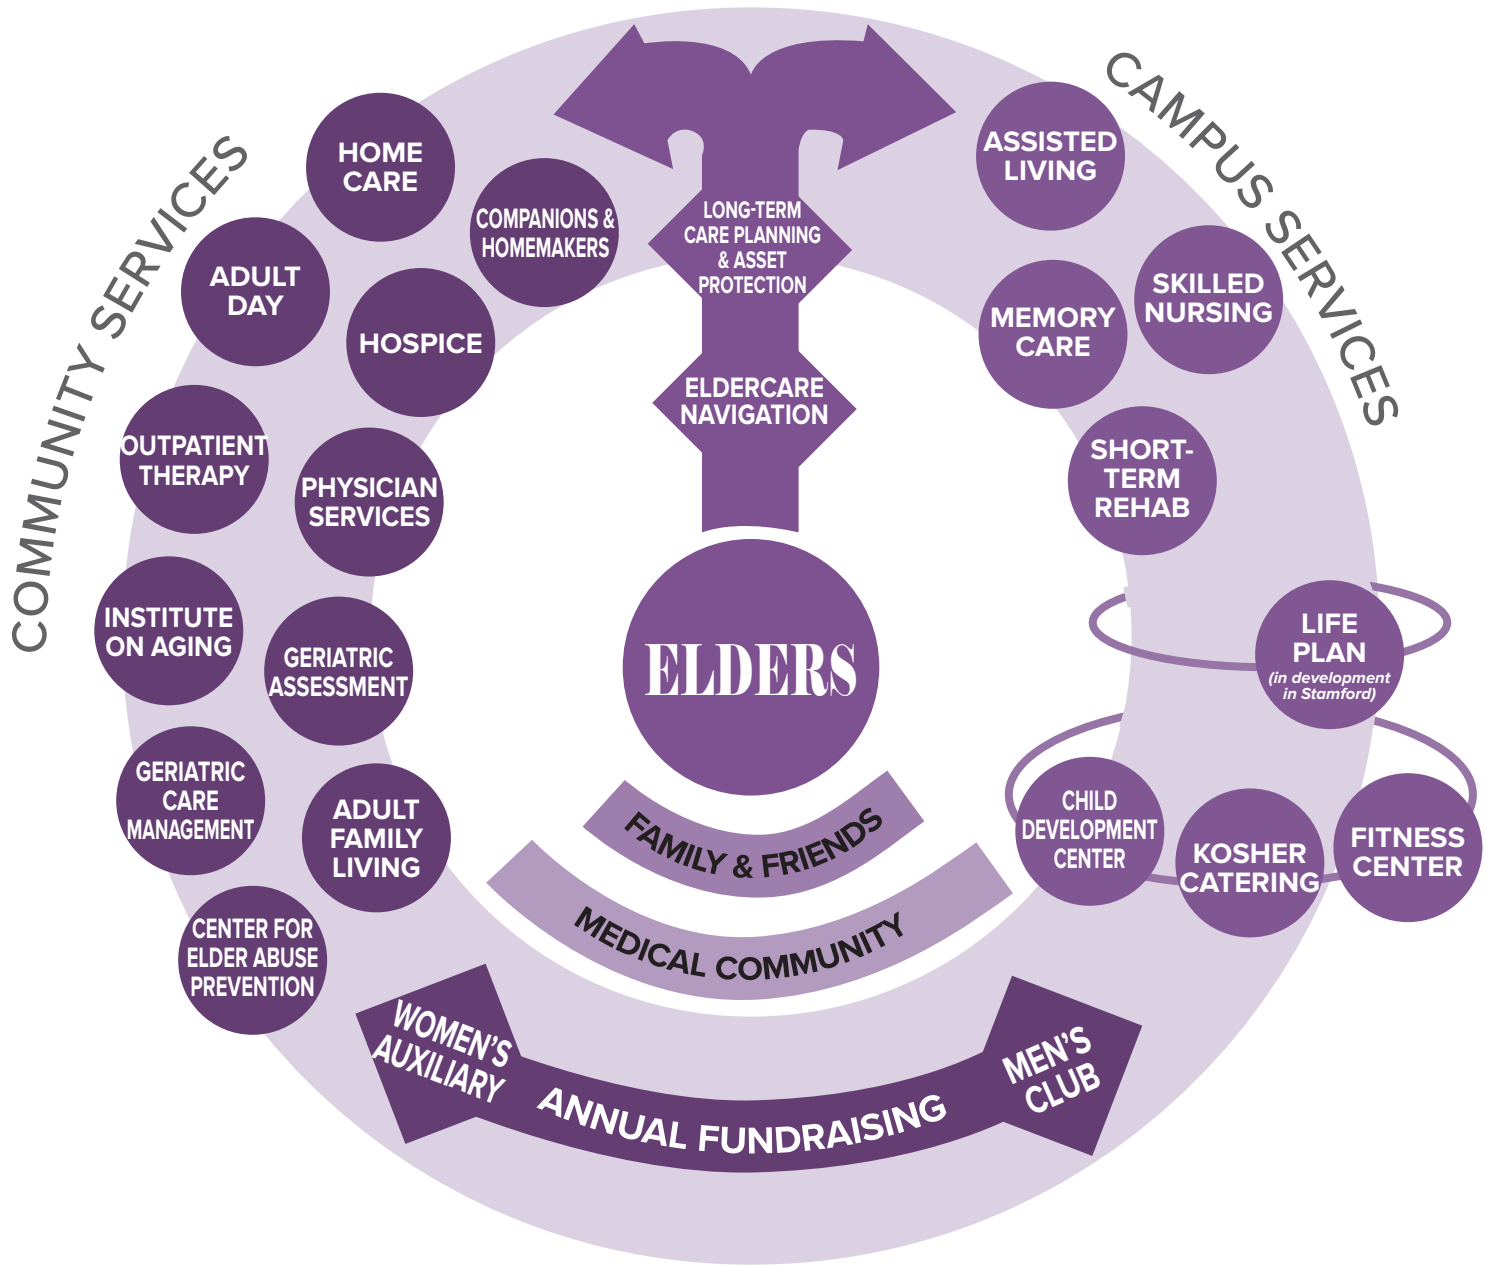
COMMUNITY SERVICES

HOME CARE

COMPANIONS & HOMEMAKERS

ADULT DAY

HOSPICE

OUTPATIENT THERAPY

PHYSICIAN SERVICES

INSTITUTE ON AGING

GERIATRIC ASSESSMENT

GERIATRIC CARE MANAGEMENT

ADULT FAMILY LIVING

CENTER FOR ELDER ABUSE PREVENTION

LONG-TERM CARE PLANNING & ASSET PROTECTION

ELDERCARE NAVIGATION

ELDERS

FAMILY & FRIENDS

MEDICAL COMMUNITY

CAMPUS SERVICES

ASSISTED LIVING

SKILLED NURSING

MEMORY CARE

SHORT-TERM REHAB

LIFE PLAN
(in development in Stamford)

CHILD DEVELOPMENT CENTER

KOSHER CATERING

FITNESS CENTER

WOMEN'S AUXILIARY

ANNUAL FUNDRAISING

MEN'S CLUB